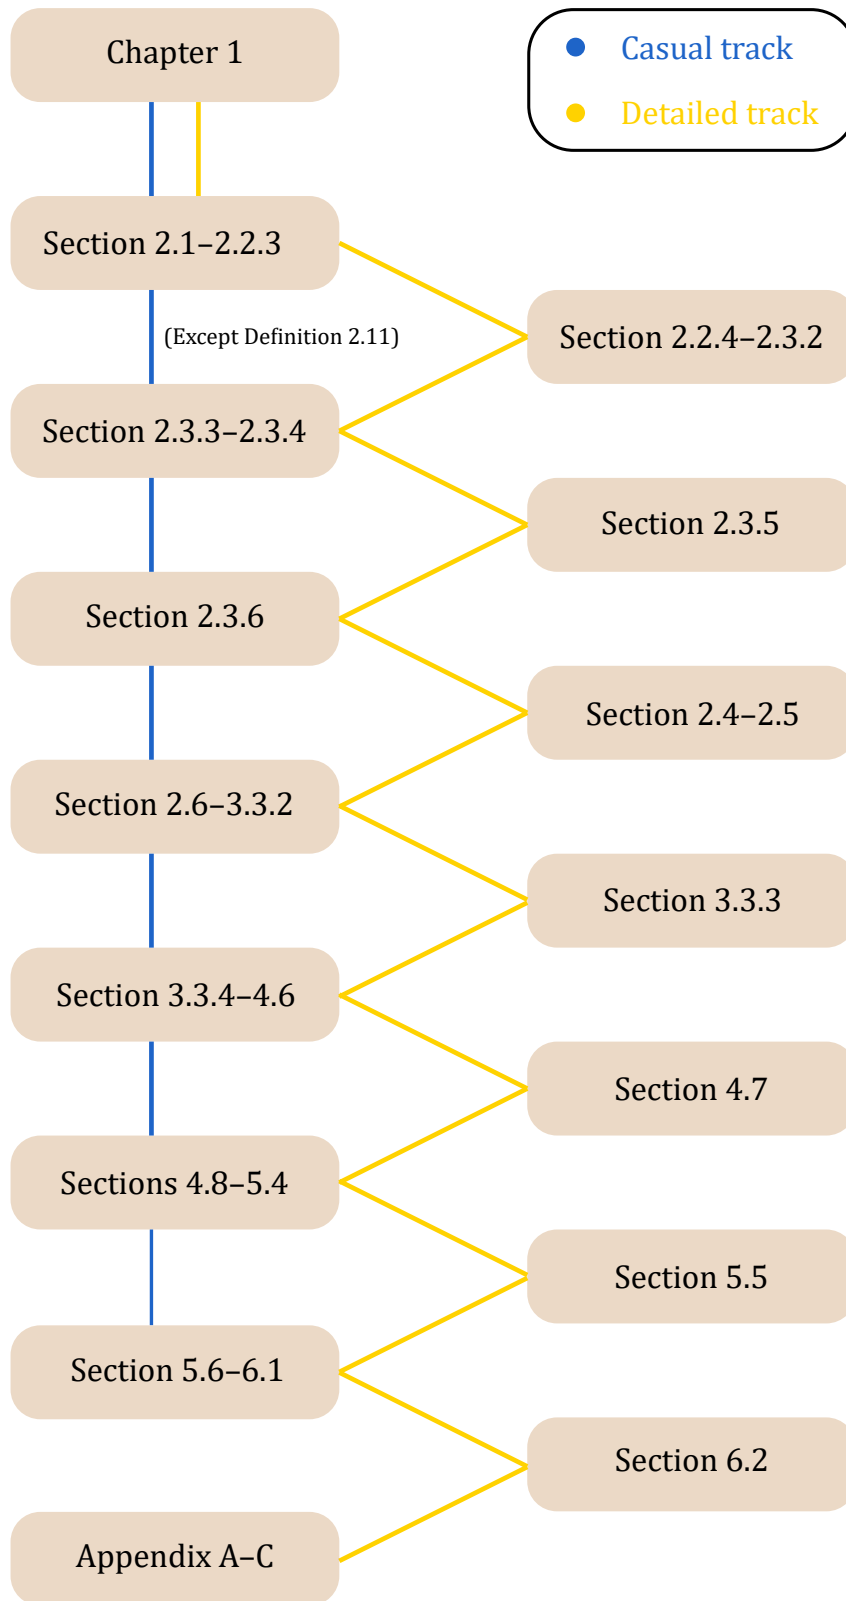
Chapter 1

Casual track
Detailed track

Section 2.1–2.2.3
(Except Definition 2.11)
Section 2.2.4–2.3.2
Section 2.3.3–2.3.4
Section 2.3.5
Section 2.3.6
Section 2.4–2.5
Section 2.6–3.3.2
Section 3.3.3
Section 3.3.4–4.6
Section 4.7
Sections 4.8–5.4
Section 5.5
Section 5.6–6.1
Section 6.2
Appendix A–C